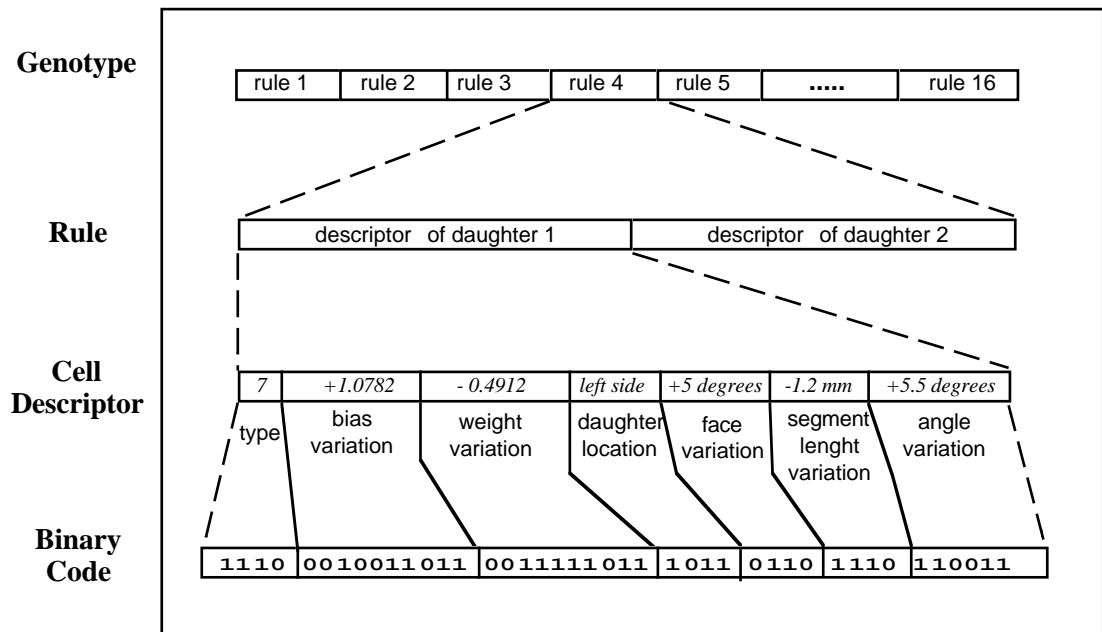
Genotype

| rule 1 | rule 2 | rule 3 | rule 4 | rule 5 | ..... | rule 16 |
|---|---|---|---|---|---|---|

Rule

| descriptor of daughter 1 | descriptor of daughter 2 |
|---|---|

Cell Descriptor

| 7 | +1.0782 | - 0.4912 | left side | +5 degrees | -1.2 mm | +5.5 degrees |
|---|---|---|---|---|---|---|
| type | bias variation | weight variation | daughter location | face variation | segment lenght variation | angle variation |

Binary Code

| 1110 | 0010011011 | 0011111011 | 1011 | 0110 | 1110 | 110011 |
|---|---|---|---|---|---|---|